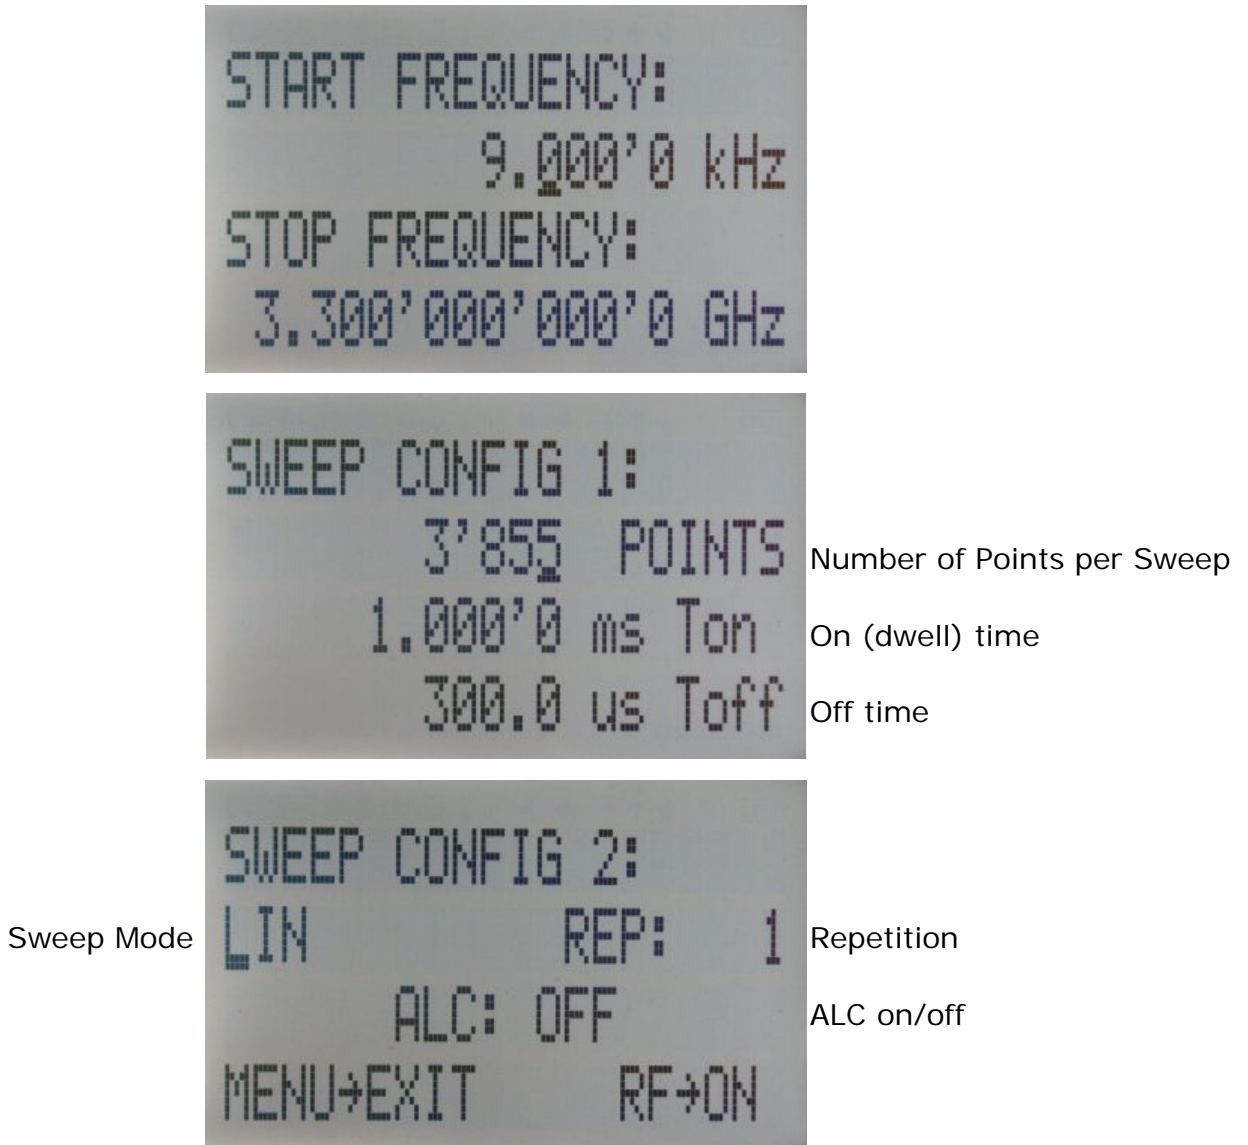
START FREQUENCY:
9.000'0 kHz
STOP FREQUENCY:
3.300'000'000'0 GHz

SWEEP CONFIG 1:
3'855 POINTS Number of Points per Sweep
1.000'0 ms Ton On (dwell) time
300.0 us Toff Off time

SWEEP CONFIG 2:
Sweep Mode LIN REP: 1 Repetition
ALC: OFF ALC on/off
MENU→EXIT RF→ON